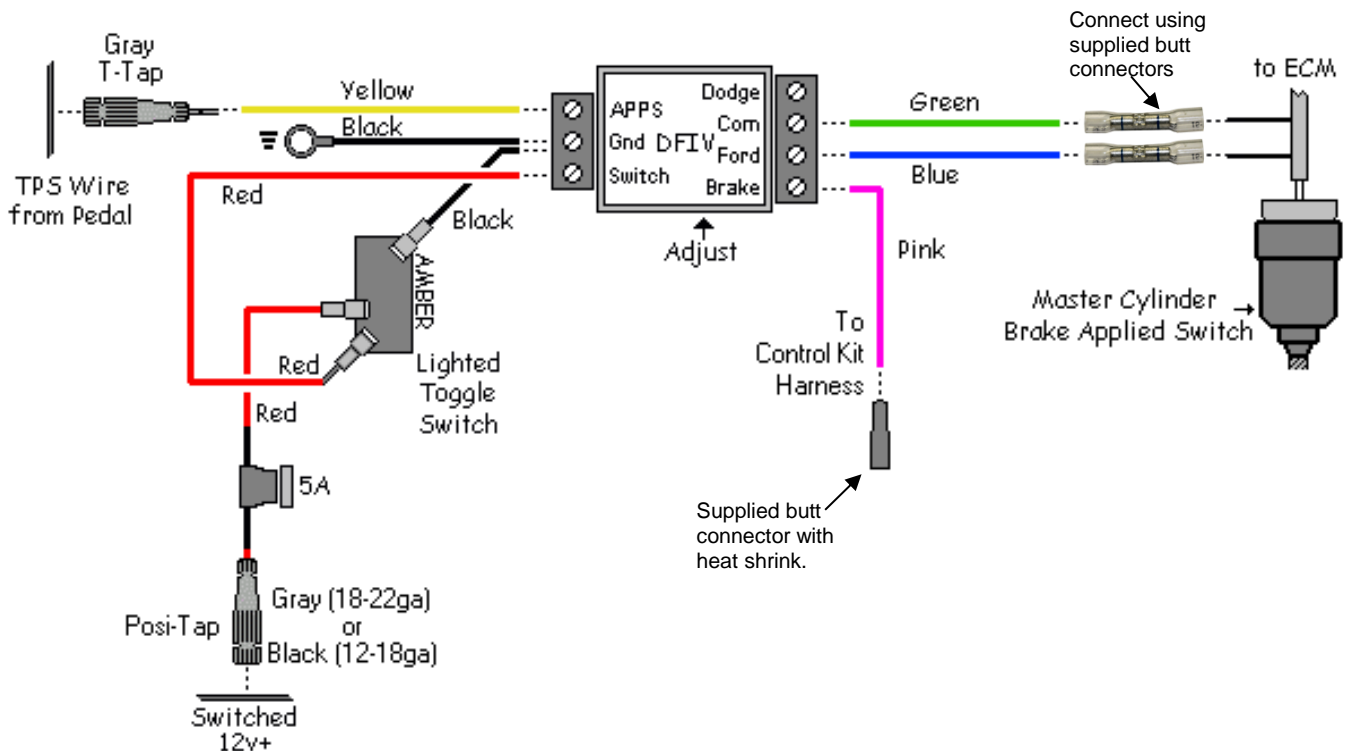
Gray
T-Tap

TPS Wire
from Pedal

Yellow

Black

Red

APPS
Gnd
Switch

DFIV

Dodge
Com
Ford
Brake

Adjust

Green

Blue

Connect using supplied butt connectors

to ECM

Black

AMBER

Red

Lighted
Toggle
Switch

Red

5A

Pink

To
Control Kit
Harness

Master Cylinder
Brake Applied Switch

Supplied butt connector with heat shrink.

Posi-Tap

Gray (18-22ga)
or
Black (12-18ga)

Switched
12v+